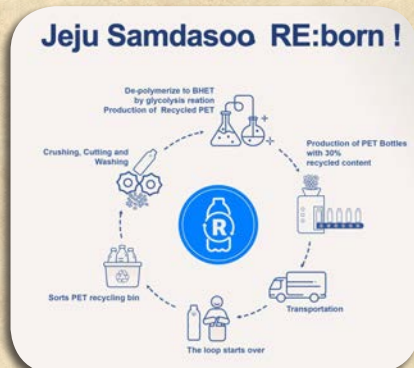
Jeju Samdasoo RE:born !

De-polymerize to BHET by glycolysis reation Production of Recycled PET

Production of PET Bottles with 30% recycled content

Transportation

The loop starts over

Sorts PET recycling bin

Crushing, Cutting and Washing

R